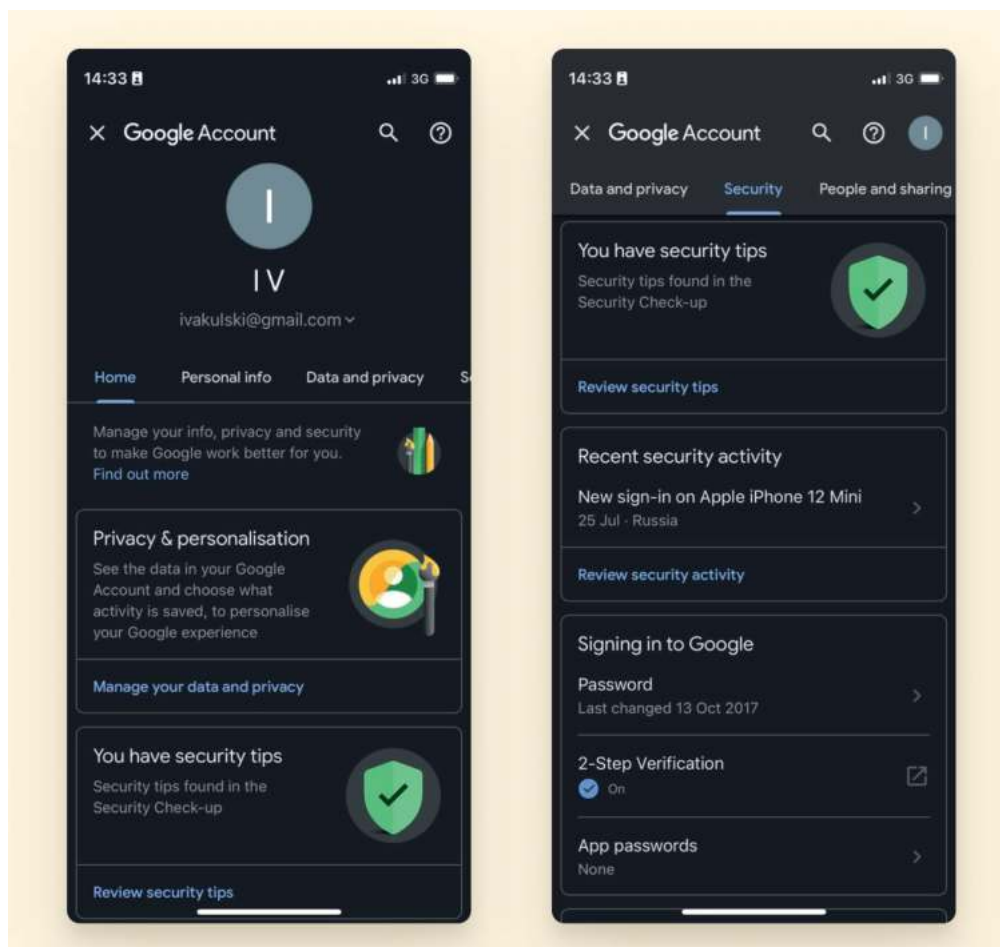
14:33

3G

Google Account

I

IV

ivakulski@gmail.com

Home

Personal info

Data and privacy

S

Manage your info, privacy and security to make Google work better for you.
Find out more

Privacy & personalisation

See the data in your Google Account and choose what activity is saved, to personalise your Google experience

Manage your data and privacy

You have security tips

Security tips found in the Security Check-up

Review security tips

14:33

3G

Google Account

I

Data and privacy

Security

People and sharing

You have security tips

Security tips found in the Security Check-up

Review security tips

Recent security activity

New sign-in on Apple iPhone 12 Mini
25 Jul · Russia

Review security activity

Signing in to Google

Password
Last changed 13 Oct 2017

2-Step Verification
On

App passwords
None